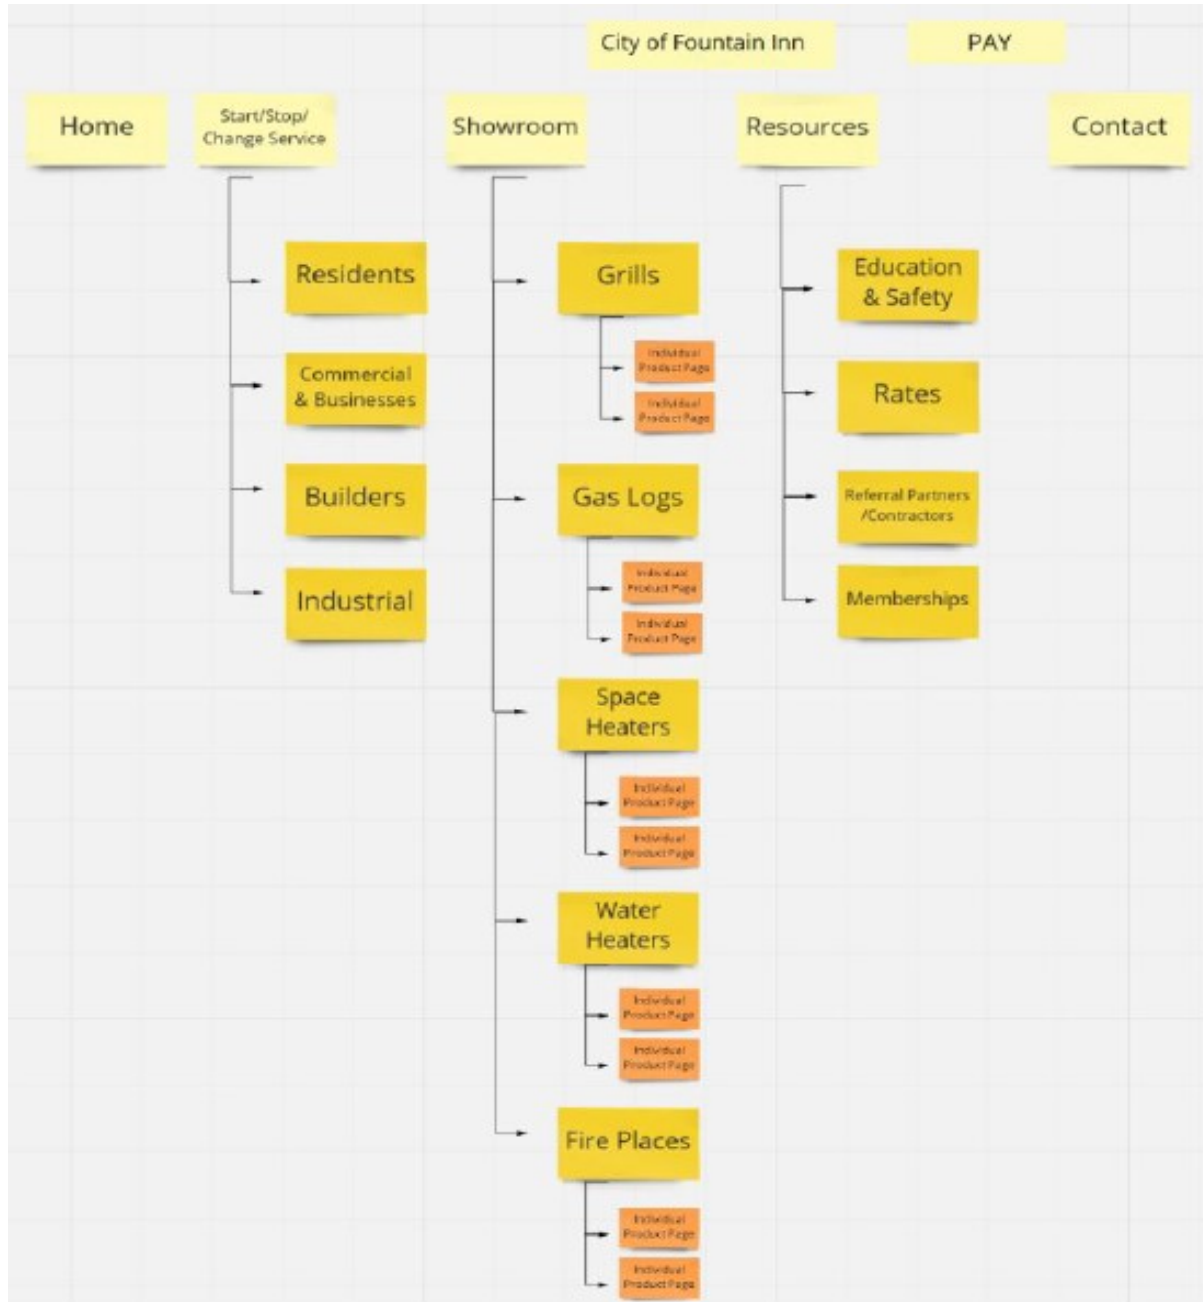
City of Fountain Inn

PAY

Home

Start/Stop/ Change Service

Showroom

Resources

Contact

Residents

Commercial & Businesses

Builders

Industrial

Grills

Individual Product Page

Individual Product Page

Gas Logs

Individual Product Page

Individual Product Page

Space Heaters

Individual Product Page

Individual Product Page

Water Heaters

Individual Product Page

Individual Product Page

Fire Places

Individual Product Page

Individual Product Page

Education & Safety

Rates

Referral Partners /Contractors

Memberships